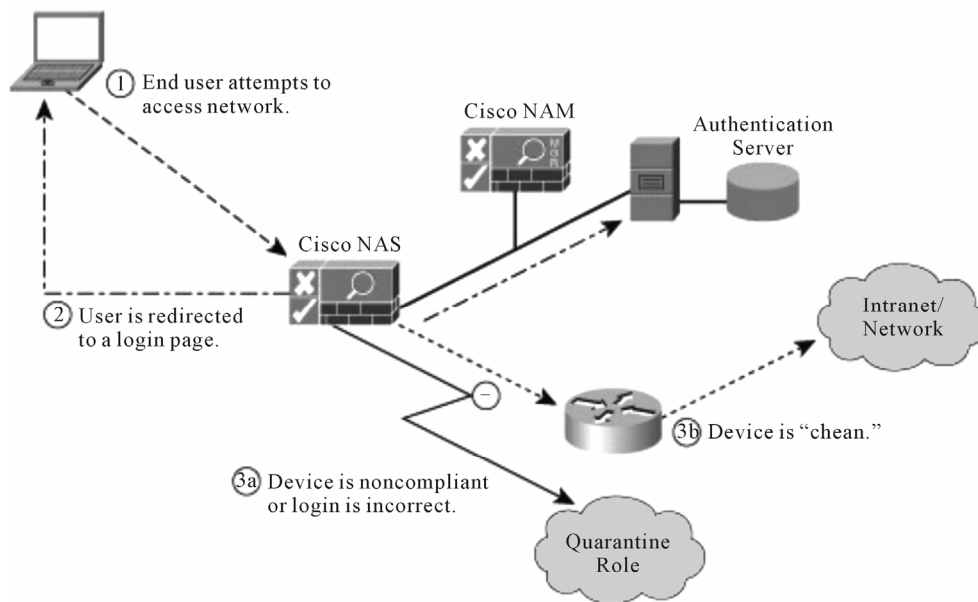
1 End user attempts to access network.

Cisco NAM

Authentication Server

Cisco NAS

2 User is redirected to a login page.

Intranet/ Network

3b Device is “chean.”

3a Device is noncompliant or login is incorrect.

Quarantine Role